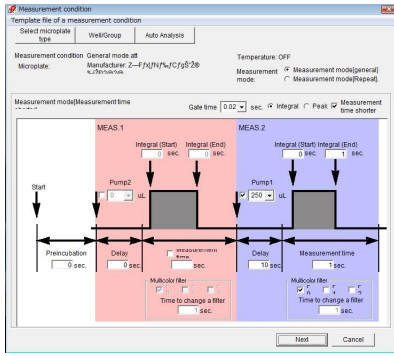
Measurement condition

Template file of a measurement condition

Select microplate type
Well/Group
Auto Analysis

Measurement condition General mode.att
Microplate: Manufacturer: Z—Fƒx[ƒN[‰[ƒCƒg̃Š®
‰[ƒŠ̃ŠµƒŠ

Temperature: OFF
Measurement mode: Measurement mode[general]
Measurement mode[Repeat]

Measurement mode[Measurement time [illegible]
Gate time 0.02 sec. Integral Peak Measurement time shorter

MEAS.1
Integral (Start) Integral (End)
0 sec. 0 sec.

MEAS.2
Integral (Start) Integral (End)
0 sec. 1 sec.

Start

Pump2
0 uL

Pump1
250 uL

Preincubation
0 sec.

Delay
0 sec.

Measurement time
sec.

Delay
10 sec.

Measurement time
1 sec.

Multicolor filter
1 2 3
Time to change a filter
1 sec.

Multicolor filter
1 2 3
Time to change a filter
1 sec.

Next
Cancel